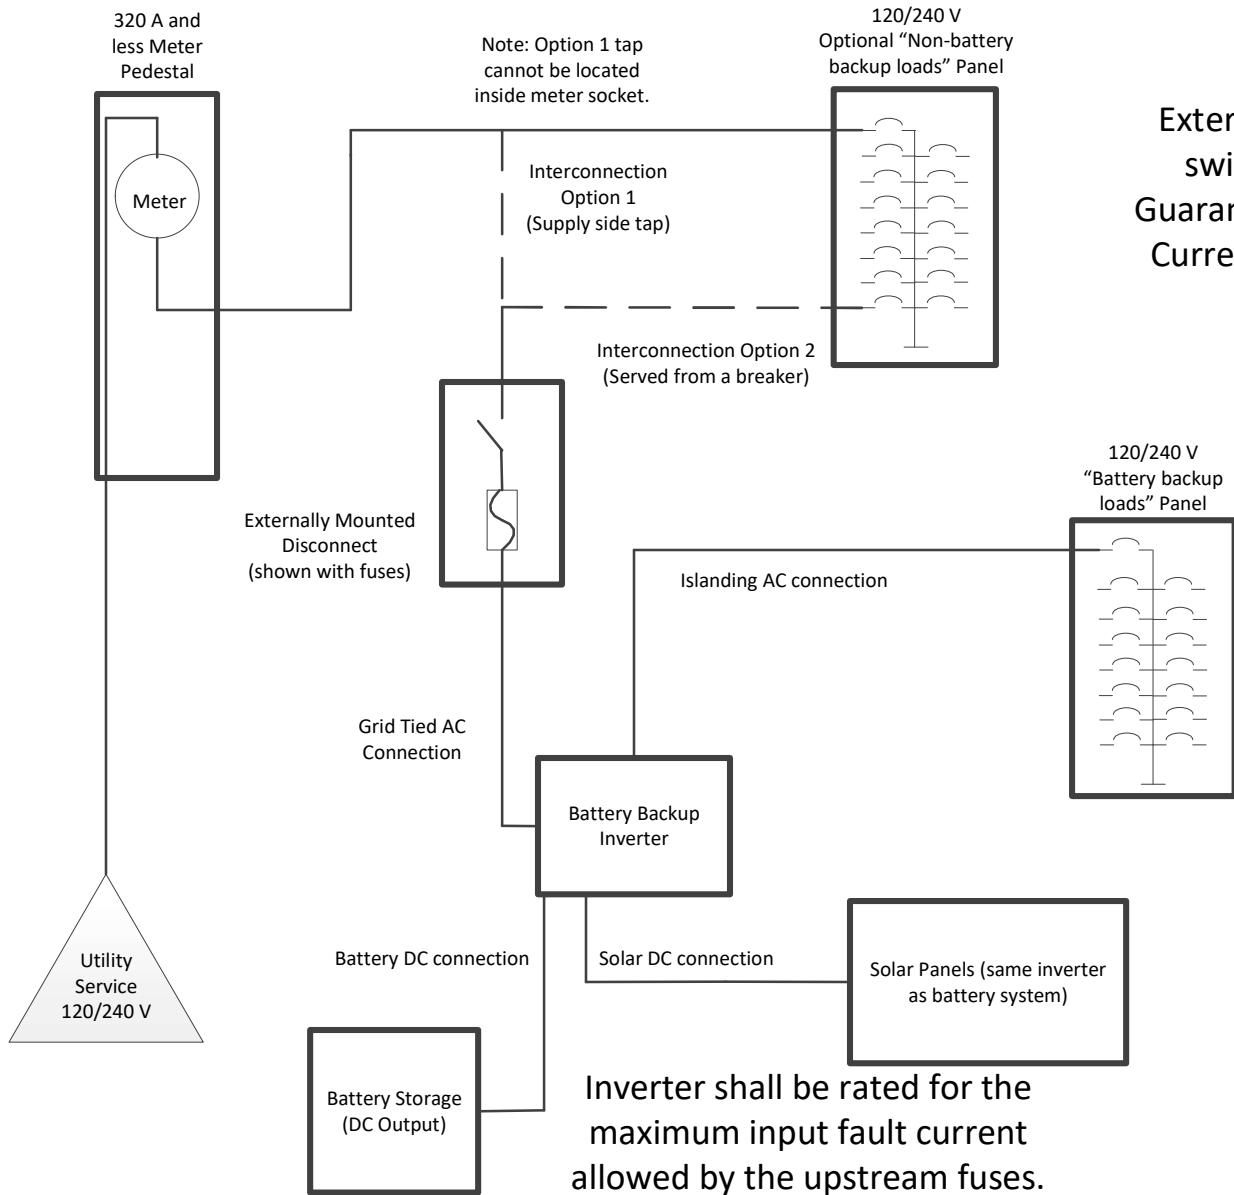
320 A and less Meter Pedestal

Note: Option 1 tap cannot be located inside meter socket.

120/240 V Optional "Non-battery backup loads" Panel

Exter
swi
Guarar
Curre

Meter

Interconnection Option 1 (Supply side tap)

Interconnection Option 2 (Served from a breaker)

120/240 V "Battery backup loads" Panel

Externally Mounted Disconnect (shown with fuses)

Islanding AC connection

Grid Tied AC Connection

Battery Backup Inverter

Utility Service 120/240 V

Battery DC connection

Solar DC connection

Solar Panels (same inverter as battery system)

Battery Storage (DC Output)

Inverter shall be rated for the maximum input fault current allowed by the upstream fuses.